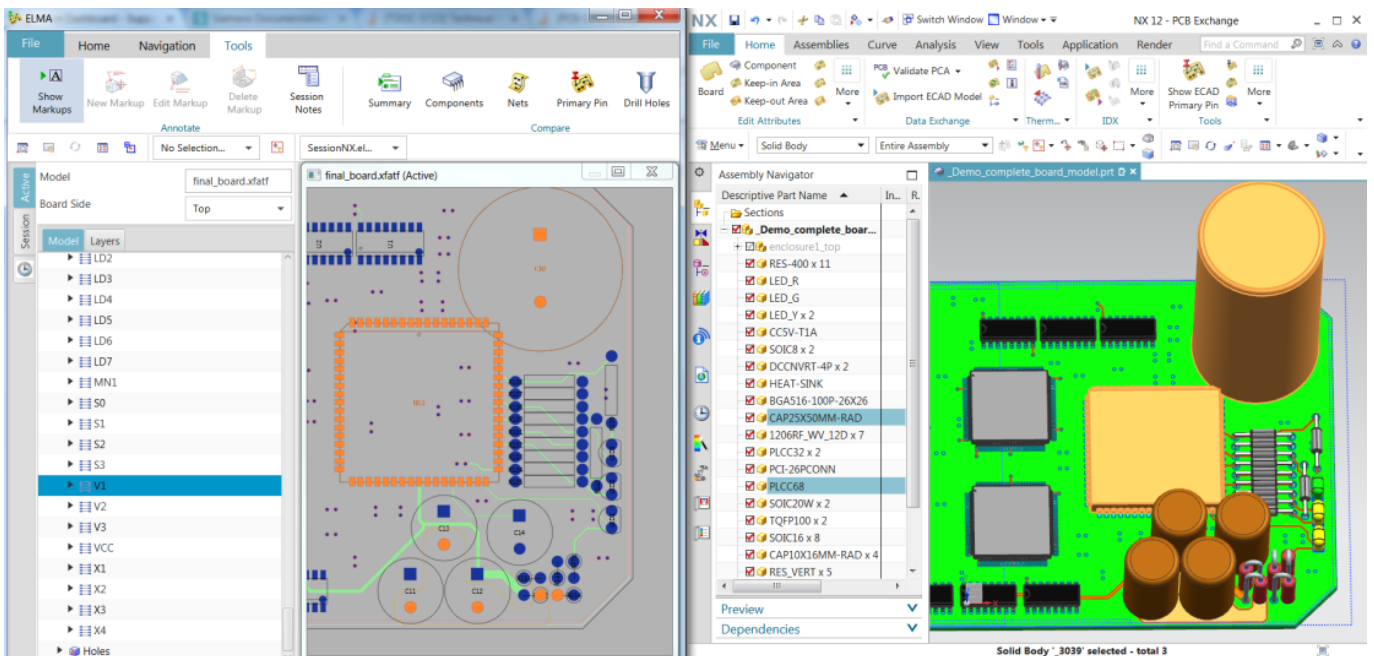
ELMA

File Home Navigation Tools

Show Markups New Markup Edit Markup Delete Markup Session Notes Summary Components Nets Primary Pin Drill Holes

Annotate Compare

No Selection... SessionNX.el...

Active Session

Model final_board.xfatf

Board Side Top

Model Layers

LD2
LD3
LD4
LD5
LD6
LD7
MN1
S0
S1
S2
S3
V1
V2
V3
VCC
X1
X2
X3
X4
Holes

final_board.xfatf (Active)

C10
U2
C13
C14
C11
C12

NX Switch Window Window NX 12 - PCB Exchange

File Home Assemblies Curve Analysis View Tools Application Render Find a Command

Board Component Keep-in Area Keep-out Area More Validate PCA Import ECAD Model More More Show ECAD Primary Pin More

Edit Attributes Data Exchange Therm... IDX Tools

Menu Solid Body Entire Assembly

Assembly Navigator

Descriptive Part Name In... R.

Sections
_Demo_complete_boar...
enclosure1_top
RES-400 x 11
LED_R
LED_G
LED_Y x 2
CC5V-T1A
SOIC8 x 2
DCCNVRT-4P x 2
HEAT-SINK
BGA516-100P-26X26
CAP25X50MM-RAD
1206RF_WV_12D x 7
PLCC32 x 2
PCI-26PCONN
PLCC68
SOIC20W x 2
TQFP100 x 2
SOIC16 x 8
CAP10X16MM-RAD x 4
RES_VERT x 5

Preview
Dependencies

_Demo_complete_board_model.prt

Solid Body '_3039' selected - total 3